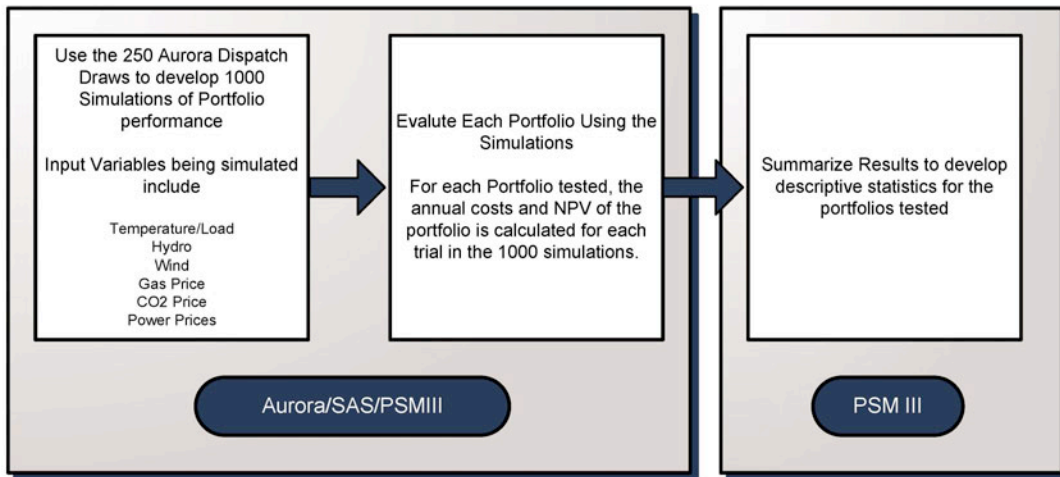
Use the 250 Aurora Dispatch Draws to develop 1000 Simulations of Portfolio performance

Input Variables being simulated include

Temperature/Load
Hydro
Wind
Gas Price
CO2 Price
Power Prices

Evalute Each Portfolio Using the Simulations

For each Portfolio tested, the annual costs and NPV of the portfolio is calculated for each trial in the 1000 simulations.

Summarize Results to develop descriptive statistics for the portfolios tested

Aurora/SAS/PSMIII

PSM III